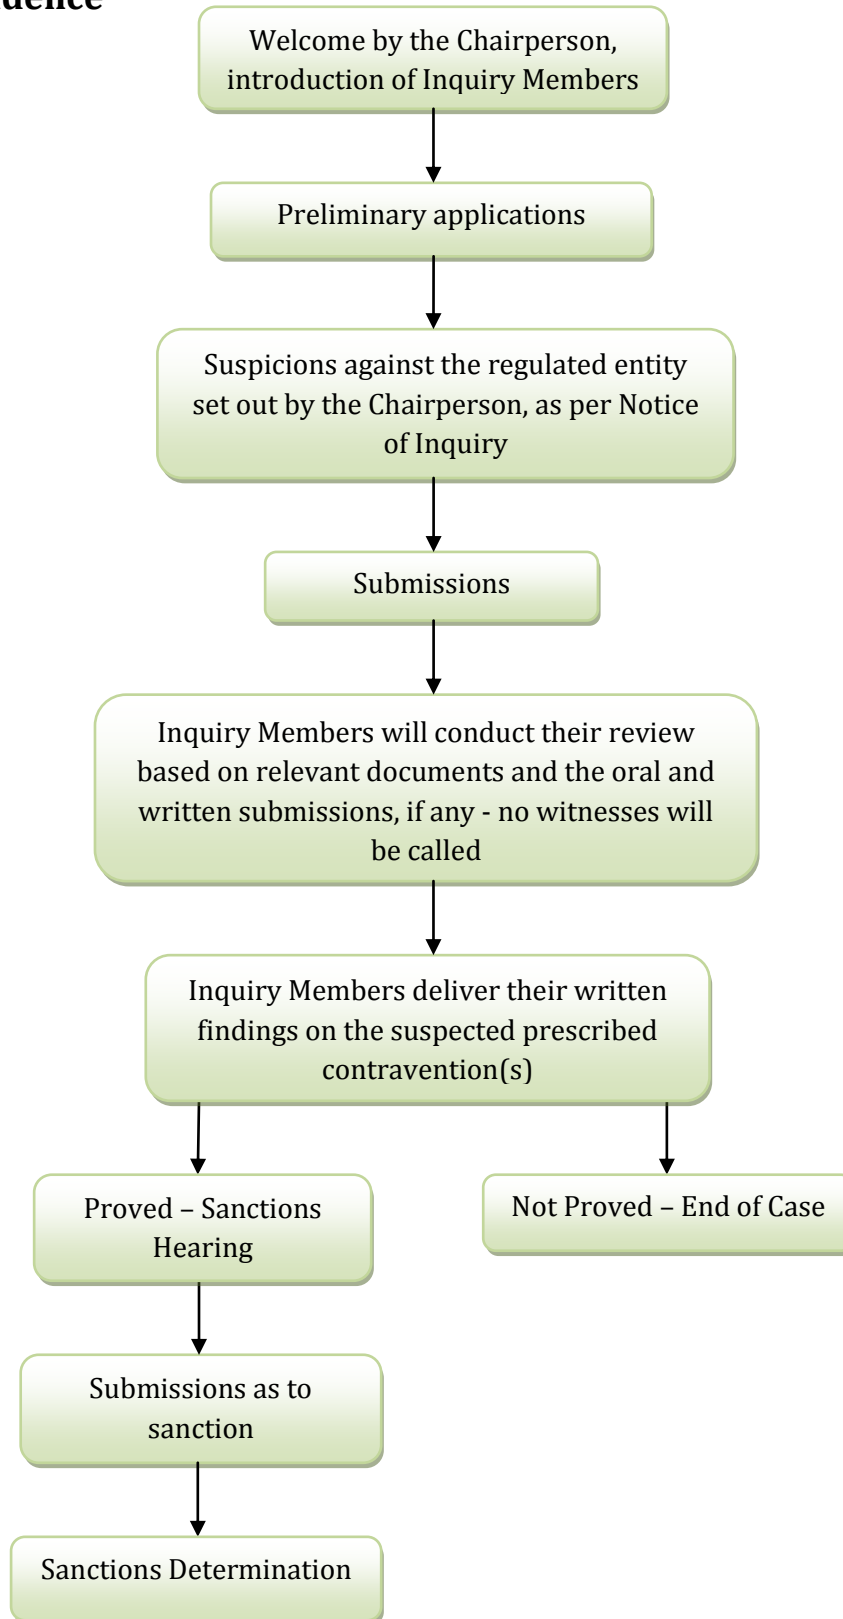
dence

Welcome by the Chairperson, introduction of Inquiry Members

Preliminary applications

Suspicions against the regulated entity set out by the Chairperson, as per Notice of Inquiry

Submissions

Inquiry Members will conduct their review based on relevant documents and the oral and written submissions, if any - no witnesses will be called

Inquiry Members deliver their written findings on the suspected prescribed contravention(s)

Proved – Sanctions Hearing

Not Proved – End of Case

Submissions as to sanction

Sanctions Determination